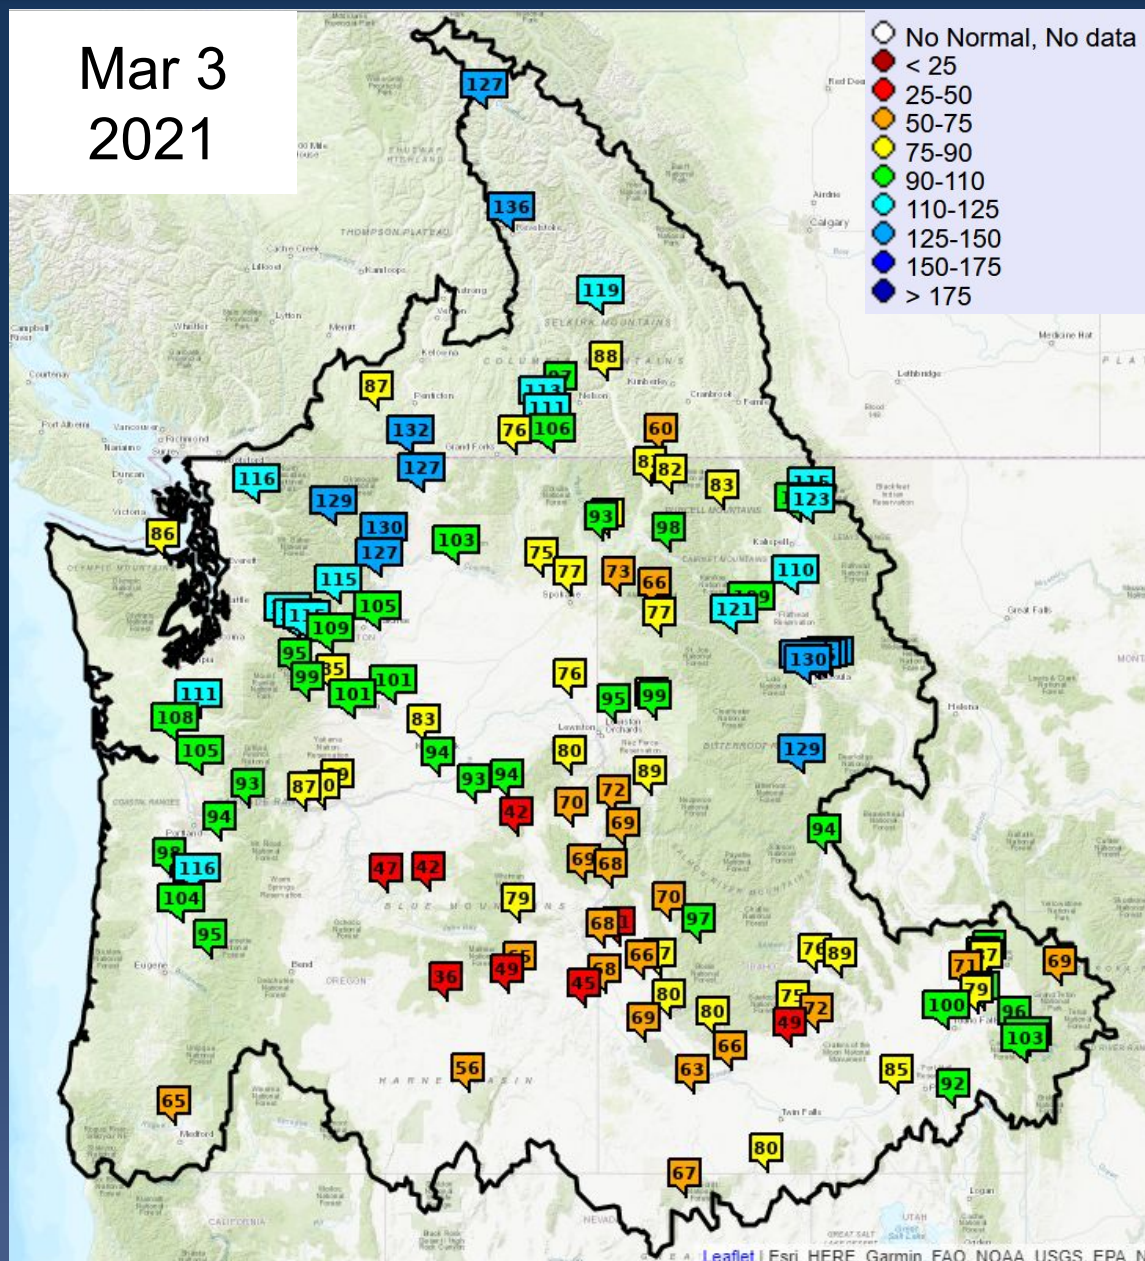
Mar 3
2021

No Normal, No data
< 25
25-50
50-75
75-90
90-110
110-125
125-150
150-175
> 175

127
136
119
88
87
113
111
76
106
60
132
127
81
82
83
116
129
123
93
98
86
130
127
103
75
77
73
66
110
115
105
77
121
109
95
99
101
101
130
111
76
95
99
108
83
105
94
80
129
93
87
93
94
89
72
94
42
70
69
98
116
94
47
42
69
68
104
79
70
68
97
95
66
76
89
36
49
45
71
69
66
80
75
72
100
79
69
80
49
96
103
56
63
66
85
65
92
80
67

THOMPSON PLATEAU
SELKIRK MOUNTAINS
PURCELL MOUNTAINS
CABINET MOUNTAINS
OLYMPIC MOUNTAINS
COAST RANGES
BITTERROOT RANGE
BLUE MOUNTAINS
SALMON RIVER MOUNTAINS
HARNEY BASIN
OREGON
IDAHO
CALIFORNIA
NEVADA
UTAH
Calgary
Kelowna
Penticton
Nelson
Cranbrook
Kalispell
Spokane
Lewiston
Portland
Eugene
Bend
Medford
Missoula
Helena
Great Falls
Twin Falls
Lethbridge
Medicine Hat
Victoria
Nanaimo
Vancouver
Richmond
Kamloops
Lillooet
Merritt

Leaflet | Esri, HERE, Garmin, FAO, NOAA, USGS, EPA, N